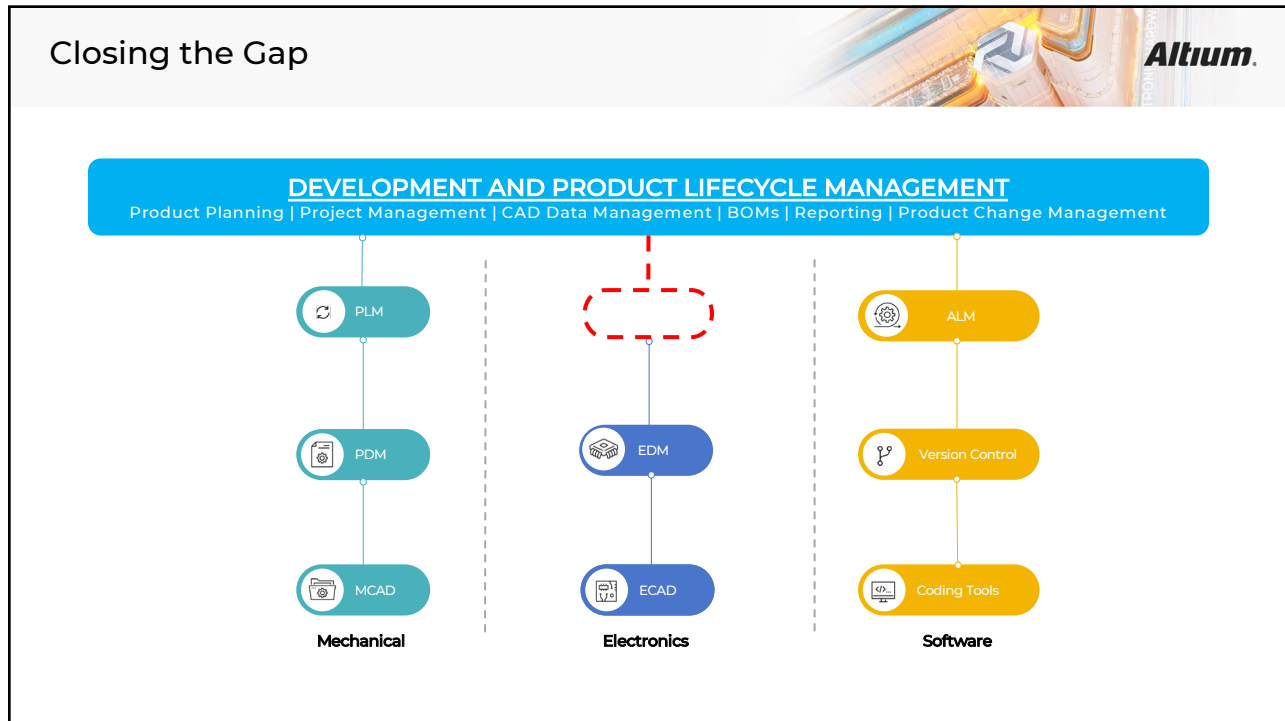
Closing the Gap

Altium.

DEVELOPMENT AND PRODUCT LIFECYCLE MANAGEMENT
Product Planning | Project Management | CAD Data Management | BOMs | Reporting | Product Change Management

PLM

PDM

MCAD

Mechanical

EDM

ECAD

Electronics

ALM

Version Control

Coding Tools

Software